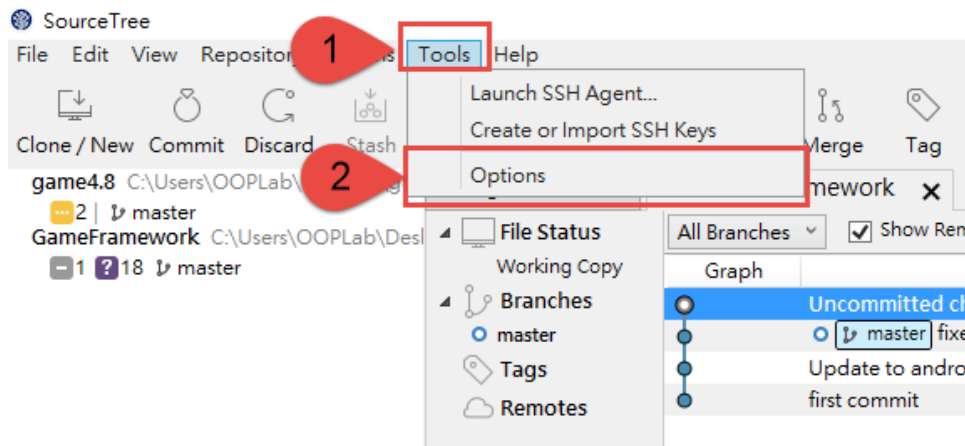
SourceTree

File Edit View Repositor 1 Tools Help

Clone / New Commit Discard Stash

Launch SSH Agent...
Create or Import SSH Keys

2 Options

Merge Tag

mework ✕

game4.8 C:\Users\OOPLab\
2 | master
GameFramework C:\Users\OOPLab\Desl
1 ?18 master

File Status
Working Copy
Branches
master
Tags
Remotes

All Branches Show Rem

Graph

Uncommitted ch
master fixe
Update to andro
first commit